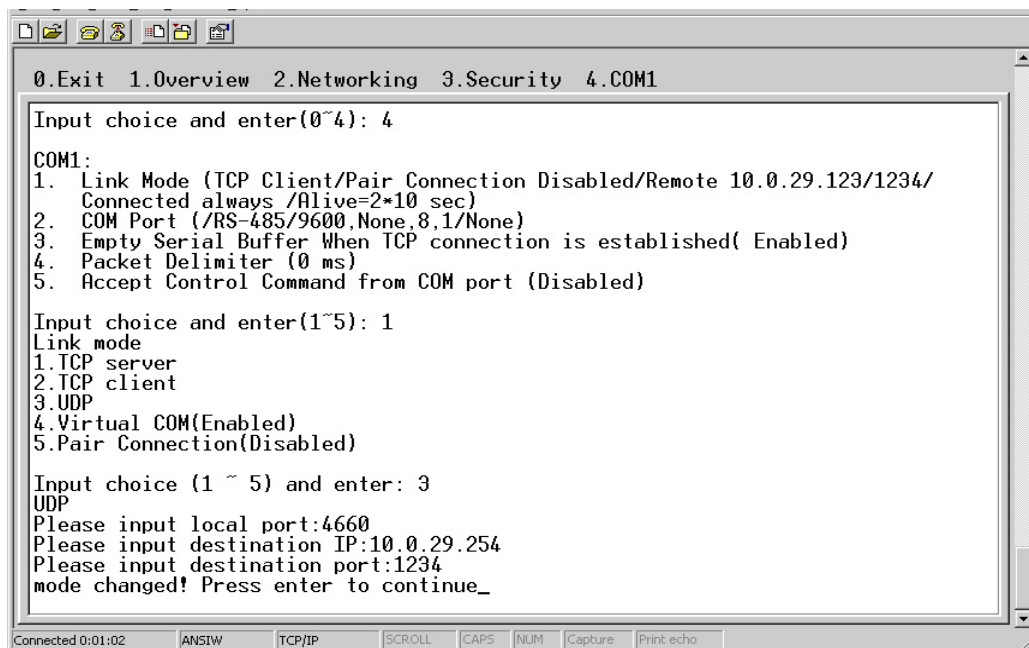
0.Exit 1.Overview 2.Networking 3.Security 4.COM1

Input choice and enter(0~4): 4

COM1:
1. Link Mode (TCP Client/Pair Connection Disabled/Remote 10.0.29.123/1234/ Connected always /Alive=2*10 sec)
2. COM Port (/RS-485/9600,None,8,1/None)
3. Empty Serial Buffer When TCP connection is established( Enabled)
4. Packet Delimiter (0 ms)
5. Accept Control Command from COM port (Disabled)

Input choice and enter(1~5): 1
Link mode
1.TCP server
2.TCP client
3.UDP
4.Virtual COM(Enabled)
5.Pair Connection(Disabled)

Input choice (1 ~ 5) and enter: 3
UDP
Please input local port:4660
Please input destination IP:10.0.29.254
Please input destination port:1234
mode changed! Press enter to continue_

Connected 0:01:02 ANSIW TCP/IP SCROLL CAPS NUM Capture Print echo